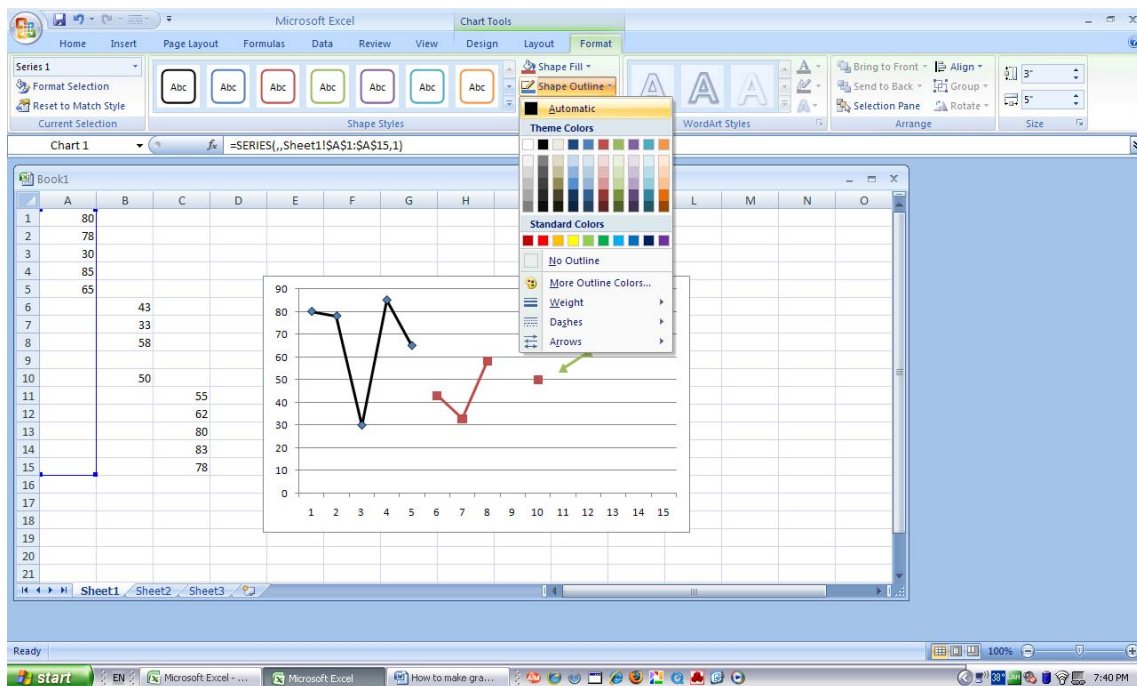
Microsoft Excel

Chart Tools

Home Insert Page Layout Formulas Data Review View Design Layout Format

Series 1

Format Selection

Reset to Match Style

Current Selection

Abc Abc Abc Abc Abc Abc Abc

Shape Styles

Shape Fill

Shape Outline

Automatic

Theme Colors

Standard Colors

No Outline

More Outline Colors...

Weight

Dashes

Arrows

WordArt Styles

Bring to Front

Send to Back

Selection Pane

Align

Group

Rotate

Arrange

3"

5"

Size

Chart 1

=SERIES(,,Sheet1!$A$1:$A$15,1)

Book1

| | A | B | C | D | E | F | G | H | L | M | N | O |
|---|---|---|---|---|---|---|---|---|---|---|---|---|
| 1 | 80 | | | | | | | | | | | |
| 2 | 78 | | | | | | | | | | | |
| 3 | 30 | | | | | | | | | | | |
| 4 | 85 | | | | | | | | | | | |
| 5 | 65 | | | | | | | | | | | |
| 6 | | 43 | | | | | | | | | | |
| 7 | | 33 | | | | | | | | | | |
| 8 | | 58 | | | | | | | | | | |
| 9 | | | | | | | | | | | | |
| 10 | | 50 | | | | | | | | | | |
| 11 | | | 55 | | | | | | | | | |
| 12 | | | 62 | | | | | | | | | |
| 13 | | | 80 | | | | | | | | | |
| 14 | | | 83 | | | | | | | | | |
| 15 | | | 78 | | | | | | | | | |
| 16 | | | | | | | | | | | | |
| 17 | | | | | | | | | | | | |
| 18 | | | | | | | | | | | | |
| 19 | | | | | | | | | | | | |
| 20 | | | | | | | | | | | | |
| 21 | | | | | | | | | | | | |

90 80 70 60 50 40 30 20 10 0

1 2 3 4 5 6 7 8 9 10 11 12 13 14 15

Sheet1 Sheet2 Sheet3

Ready

100%

start EN Microsoft Excel - ... Microsoft Excel How to make gra...

7:40 PM